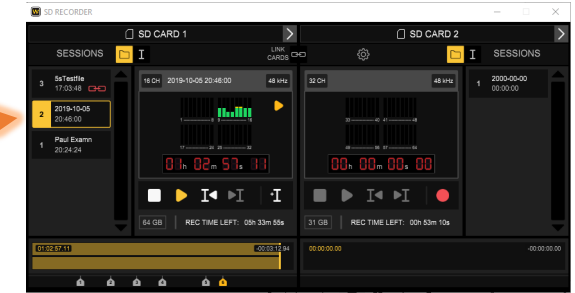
SD RECORDER

SD CARD 1

SD CARD 2

SESSIONS

LINK CARDS

SESSIONS

3 5sTestfile 17:03:48

2 2019-10-05 20:46:00

1 Paul Examn 20:24:24

16 CH 2019-10-05 20:46:00 48 kHz

1 8 9 16

17 24 25 32

01h 02m 57s 11

64 GB REC TIME LEFT: 05h 33m 55s

32 CH 48 kHz

33 40 41 48

49 56 57 64

00h 00m 00s 00

31 GB REC TIME LEFT: 00h 53m 10s

1 2000-00-00 00:00:00

01:02:57.11 -00:03:12.94

00:00:00.00 -00:00:00.00